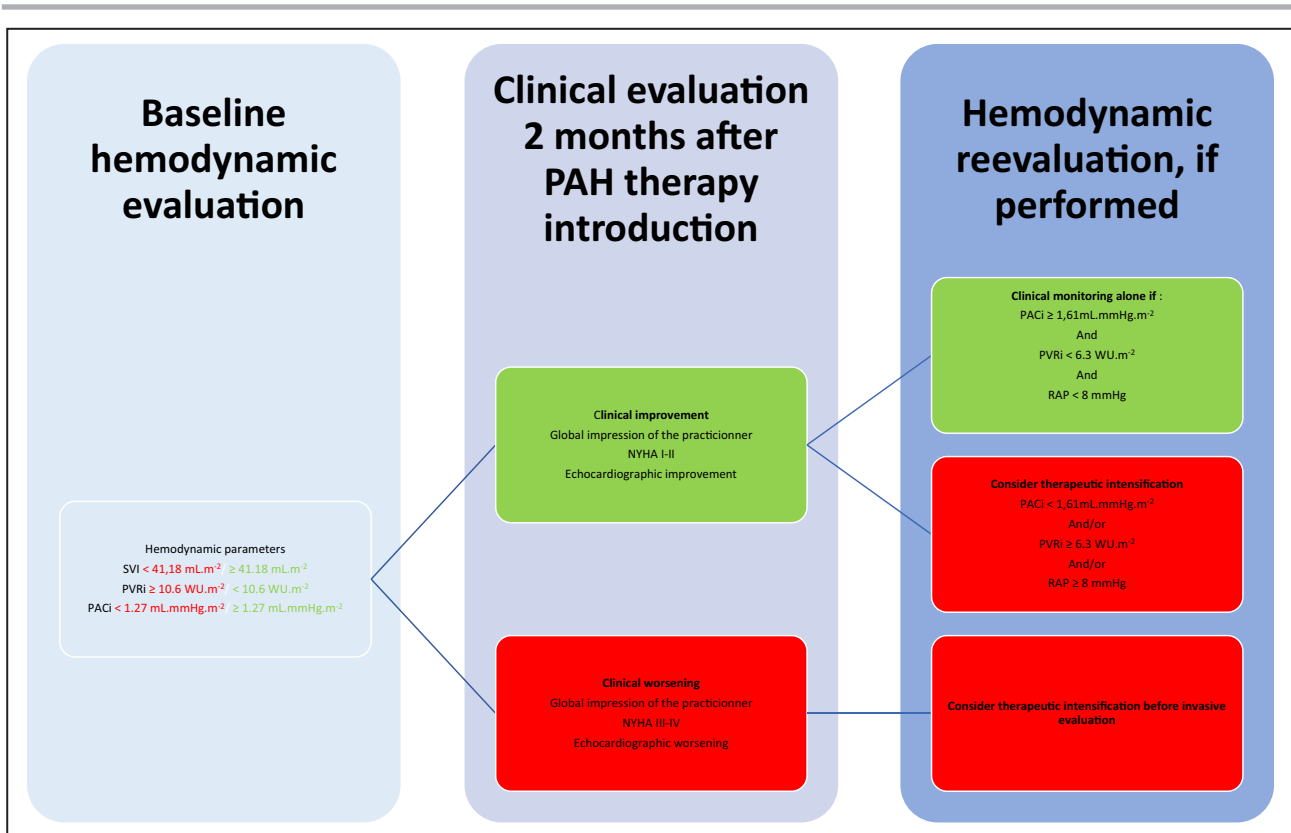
Baseline hemodynamic evaluation

Hemodynamic parameters
SVI < 41,18 mL.m$^{-2}$ ≥ 41.18 mL.m$^{-2}$
PVRi ≥ 10.6 WU.m$^{-2}$ < 10.6 WU.m$^{-2}$
PACi < 1.27 mL.mmHg.m$^{-2}$ ≥ 1.27 mL.mmHg.m$^{-2}$

Clinical evaluation 2 months after PAH therapy introduction

Clinical improvement
Global impression of the practicionner
NYHA I-II
Echocardiographic improvement

Clinical worsening
Global impression of the practicionner
NYHA III-IV
Echocardiographic worsening

Hemodynamic reevaluation, if performed

Clinical monitoring alone if :
PACi ≥ 1,61mL.mmHg.m$^{-2}$
And
PVRi < 6.3 WU.m$^{-2}$
And
RAP < 8 mmHg

Consider therapeutic intensification
PACi < 1,61mL.mmHg.m$^{-2}$
And/or
PVRi ≥ 6.3 WU.m$^{-2}$
And/or
RAP ≥ 8 mmHg

Consider therapeutic intensification before invasive evaluation